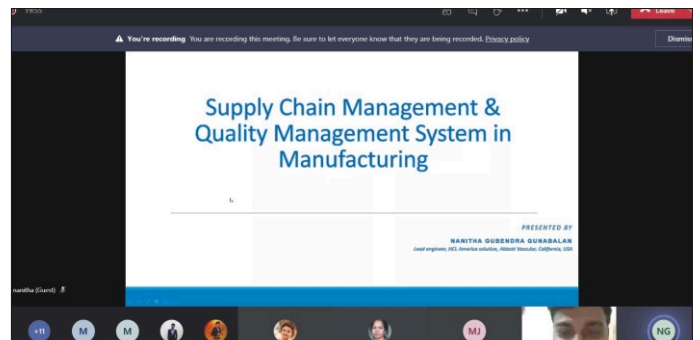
Leave

You're recording You are recording this meeting. Be sure to let everyone know that they are being recorded. Privacy policy

Dismiss

Supply Chain Management & Quality Management System in Manufacturing

PRESENTED BY

NANITHA GUBENDRA GUNABALAN

Lead engineer, HCL America solution, Abbott Vascular, California, USA

nanitha (Guest)

+11

M

M

MJ

NG